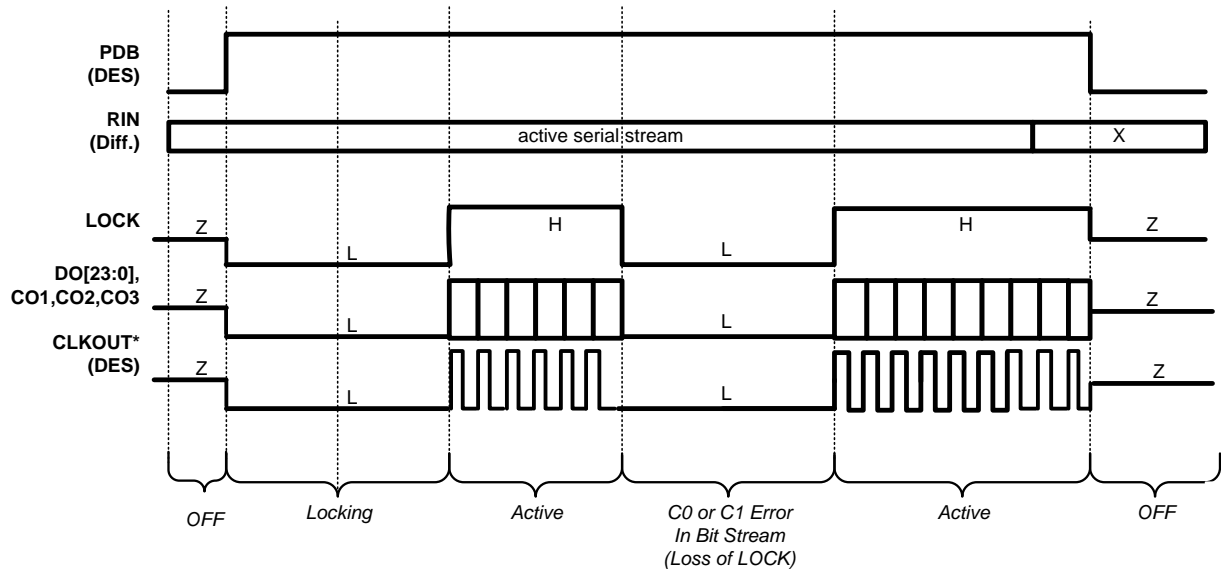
PDB
(DES)

RIN
(Diff.)

active serial stream

X

LOCK

Z

L

H

L

H

Z

DO[23:0],
CO1,CO2,CO3

Z

L

L

Z

CLKOUT*
(DES)

Z

L

L

Z

OFF

Locking

Active

C0 or C1 Error
In Bit Stream
(Loss of LOCK)

Active

OFF